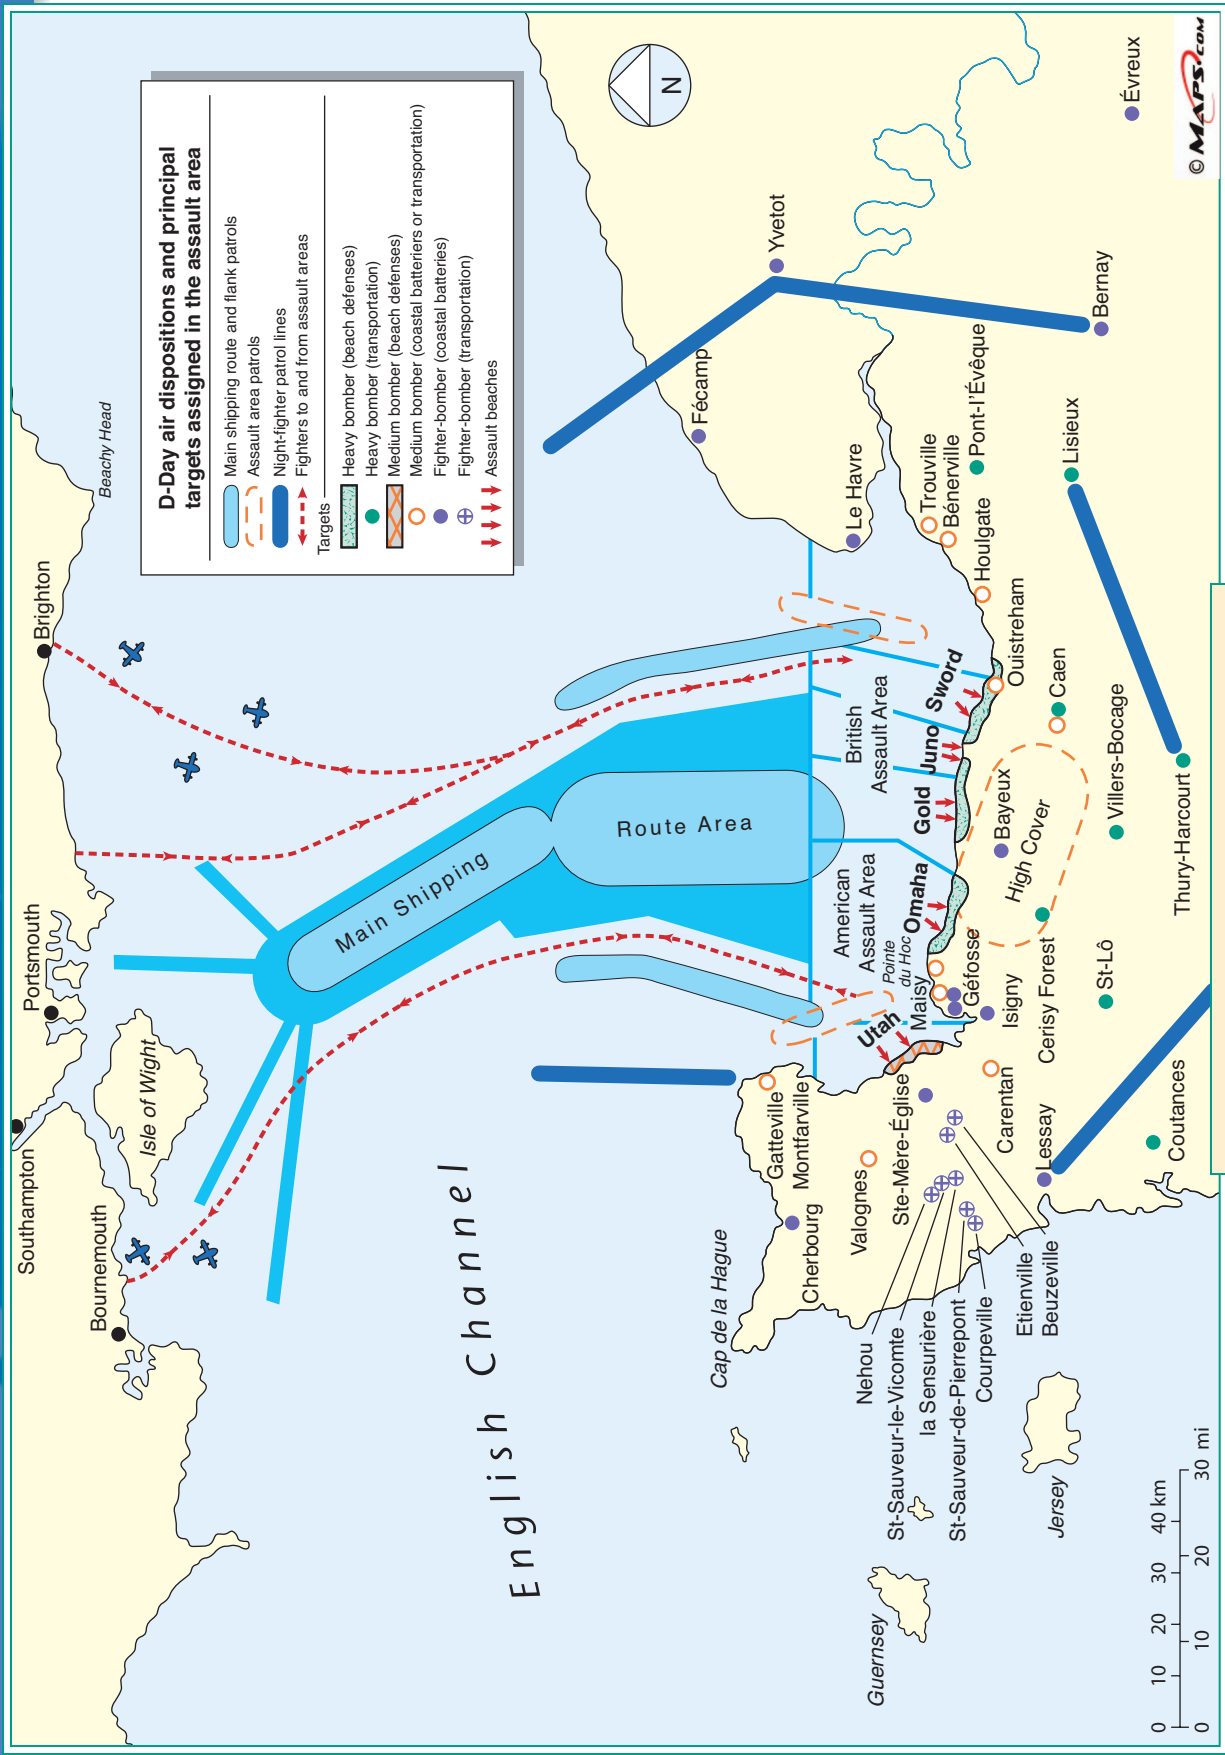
D-Day air dispositions and principal targets assigned in the assault area

Main shipping route and flank patrols
Assault area patrols
Night-fighter patrol lines
Fighters to and from assault areas
Targets
Heavy bomber (beach defenses)
Heavy bomber (transportation)
Medium bomber (beach defenses)
Medium bomber (coastal batteries or transportation)
Fighter-bomber (coastal batteries)
Fighter-bomber (transportation)
Assault beaches

N

© MAPS.com

Beachy Head
Brighton
Portsmouth
Southampton
Bournemouth
Isle of Wight
Main Shipping
Route Area
English Channel
Fécamp
Yvetot
Bernay
Évreux
Le Havre
Trouville
Bénerville
Pont-l'Évêque
Houlgate
Lisieux
Ouistreham
Sword
Caen
Juno
British Assault Area
Gold
Bayeux
Villers-Bocage
High Cover
Thury-Harcourt
Omaha
American Assault Area
Pointe du Hoc
Maisy
Géfosse
Isigny
Cerisy Forest
St-Lô
Utah
Ste-Mère-Église
Carentan
Lessay
Coutances
Gatteville
Montfarville
Cherbourg
Valognes
Cap de la Hague
Nehou
St-Sauveur-le-Vicomte
la Sensurière
St-Sauveur-de-Pierrepont
Courpeville
Etienville
Beuzeville
Jersey
Guernsey

0 10 20 30 40 km
0 10 20 30 mi